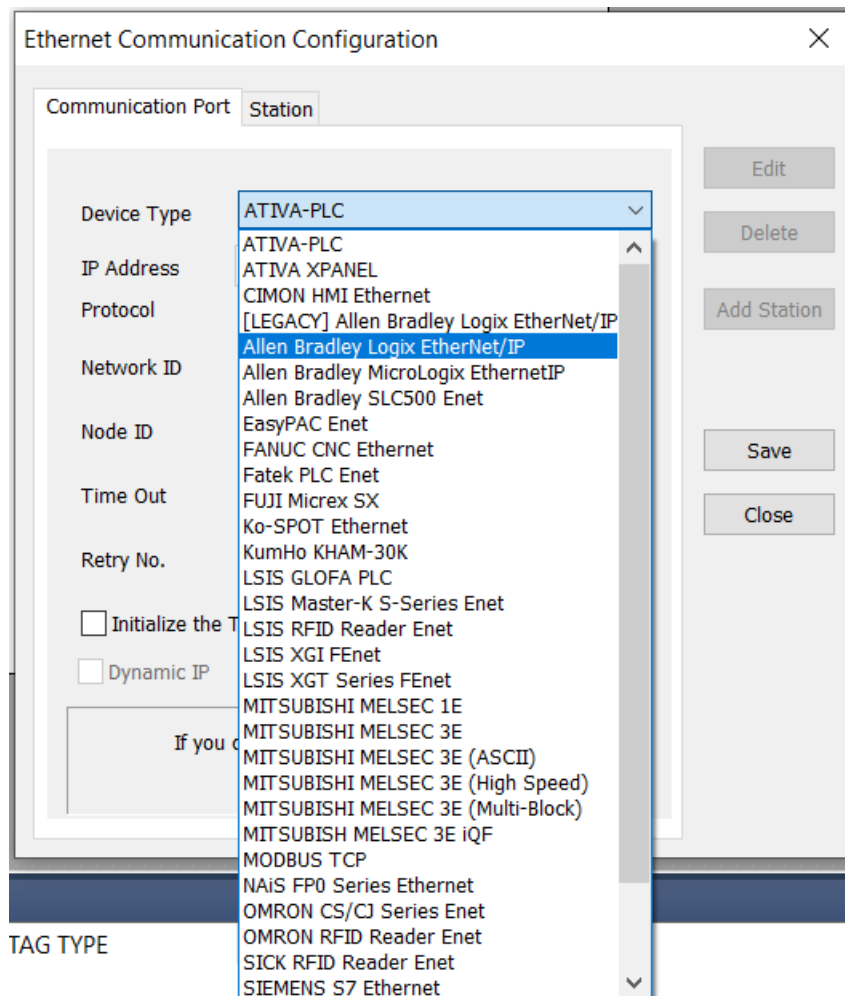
Ethernet Communication Configuration

Communication Port | Station

Device Type
ATIVA-PLC

IP Address
Protocol
Network ID
Node ID
Time Out
Retry No.

Initialize the T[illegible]

Dynamic IP

If you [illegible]

ATIVA-PLC
ATIVA XPANEL
CIMON HMI Ethernet
[LEGACY] Allen Bradley Logix EtherNet/IP
Allen Bradley Logix EtherNet/IP
Allen Bradley MicroLogix EthernetIP
Allen Bradley SLC500 Enet
EasyPAC Enet
FANUC CNC Ethernet
Fatek PLC Enet
FUJI Micrex SX
Ko-SPOT Ethernet
KumHo KHAM-30K
LSIS GLOFA PLC
LSIS Master-K S-Series Enet
LSIS RFID Reader Enet
LSIS XGI FEnet
LSIS XGT Series FEnet
MITSUBISHI MELSEC 1E
MITSUBISHI MELSEC 3E
MITSUBISHI MELSEC 3E (ASCII)
MITSUBISHI MELSEC 3E (High Speed)
MITSUBISHI MELSEC 3E (Multi-Block)
MITSUBISH MELSEC 3E iQF
MODBUS TCP
NAiS FP0 Series Ethernet
OMRON CS/CJ Series Enet
OMRON RFID Reader Enet
SICK RFID Reader Enet
SIEMENS S7 Ethernet

Edit
Delete
Add Station
Save
Close

TAG TYPE